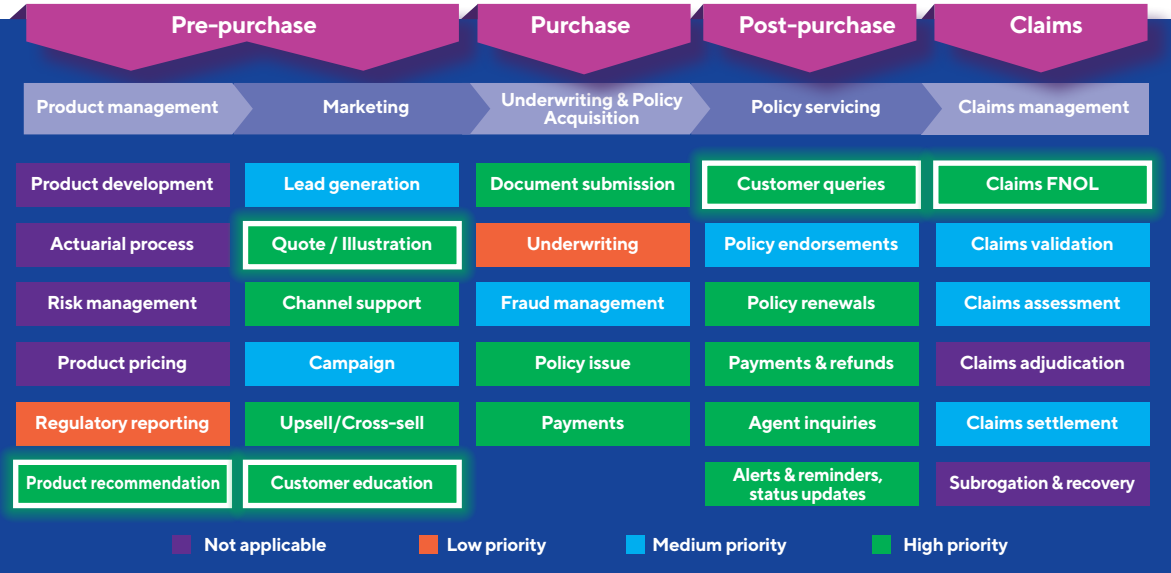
Pre-purchase

Purchase

Post-purchase

Claims

Product management

Marketing

Underwriting & Policy Acquisition

Policy servicing

Claims management

Product development
Actuarial process
Risk management
Product pricing
Regulatory reporting
Product recommendation

Lead generation
Quote / Illustration
Channel support
Campaign
Upsell/Cross-sell
Customer education

Document submission
Underwriting
Fraud management
Policy issue
Payments

Customer queries
Policy endorsements
Policy renewals
Payments & refunds
Agent inquiries
Alerts & reminders, status updates

Claims FNOL
Claims validation
Claims assessment
Claims adjudication
Claims settlement
Subrogation & recovery

Not applicable
Low priority
Medium priority
High priority